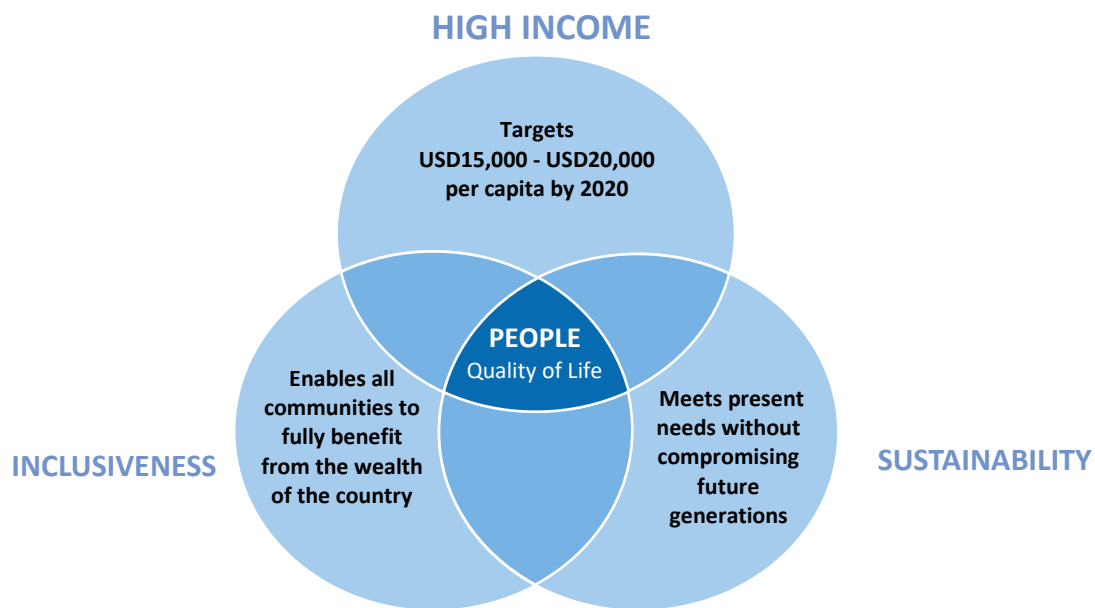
HIGH INCOME

Targets
USD15,000 - USD20,000
per capita by 2020

PEOPLE
Quality of Life

INCLUSIVENESS

Enables all communities to fully benefit from the wealth of the country

SUSTAINABILITY

Meets present needs without compromising future generations